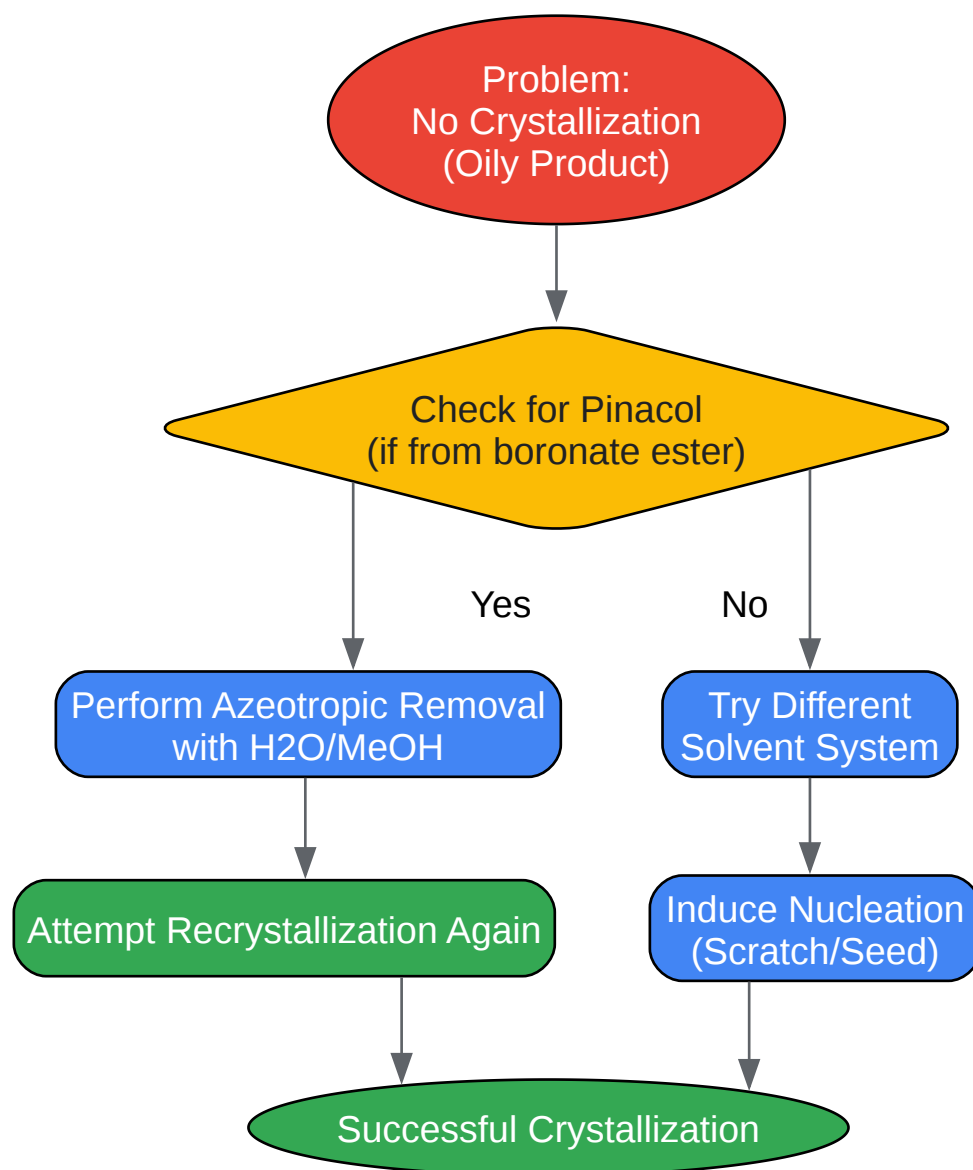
Problem:
No Crystallization
(Oily Product)

Check for Pinacol
(if from boronate ester)

Yes

No

Perform Azeotropic Removal with H2O/MeOH

Try Different Solvent System

Attempt Recrystallization Again

Induce Nucleation (Scratch/Seed)

Successful Crystallization